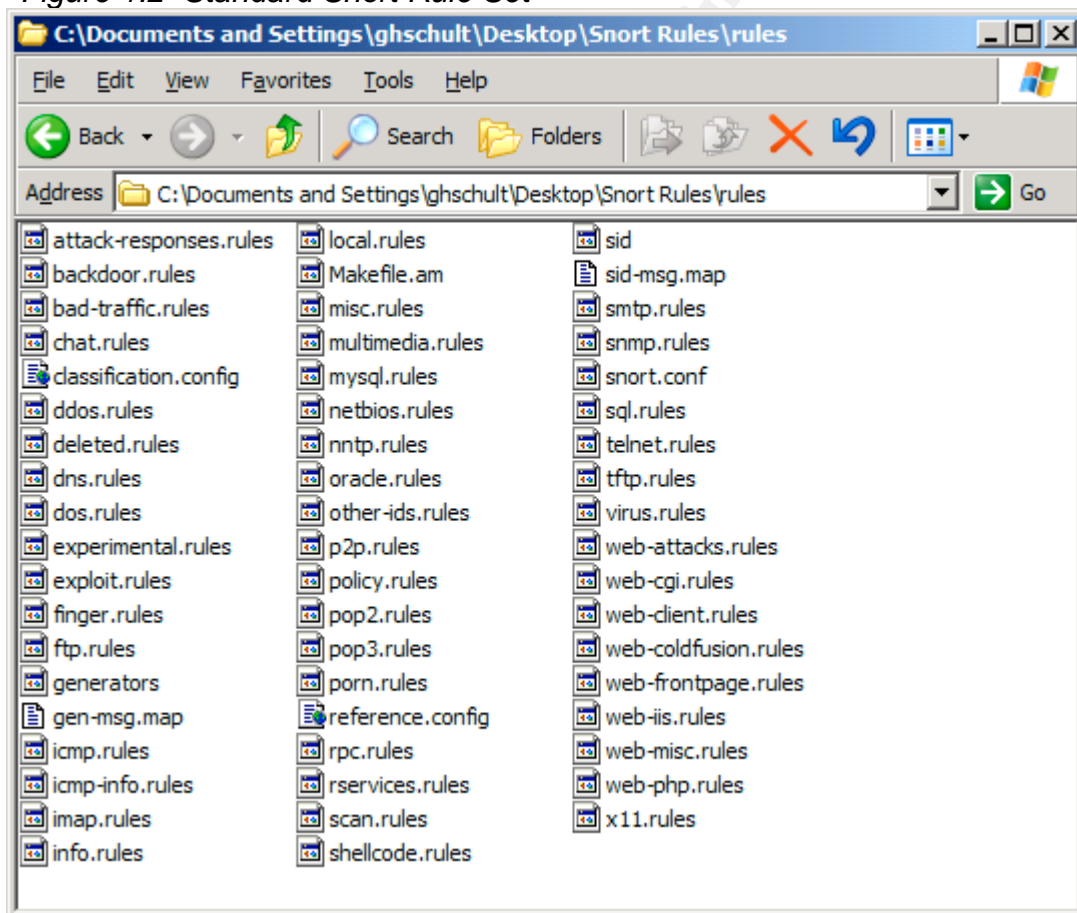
Figure 4.2 Standard Snort Rule Set

C:\Documents and Settings\ghschult\Desktop\Snort Rules\rules

File Edit View Favorites Tools Help

Back Search Folders

Address C:\Documents and Settings\ghschult\Desktop\Snort Rules\rules Go

attack-responses.rules
backdoor.rules
bad-traffic.rules
chat.rules
classification.config
ddos.rules
deleted.rules
dns.rules
dos.rules
experimental.rules
exploit.rules
finger.rules
ftp.rules
generators
gen-msg.map
icmp.rules
icmp-info.rules
imap.rules
info.rules

local.rules
Makefile.am
misc.rules
multimedia.rules
mysql.rules
netbios.rules
nntp.rules
oracle.rules
other-ids.rules
p2p.rules
policy.rules
pop2.rules
pop3.rules
porn.rules
reference.config
rpc.rules
rservices.rules
scan.rules
shellcode.rules

sid
sid-msg.map
smtp.rules
snmp.rules
snort.conf
sql.rules
telnet.rules
tftp.rules
virus.rules
web-attacks.rules
web-cgi.rules
web-client.rules
web-coldfusion.rules
web-frontpage.rules
web-iis.rules
web-misc.rules
web-php.rules
x11.rules